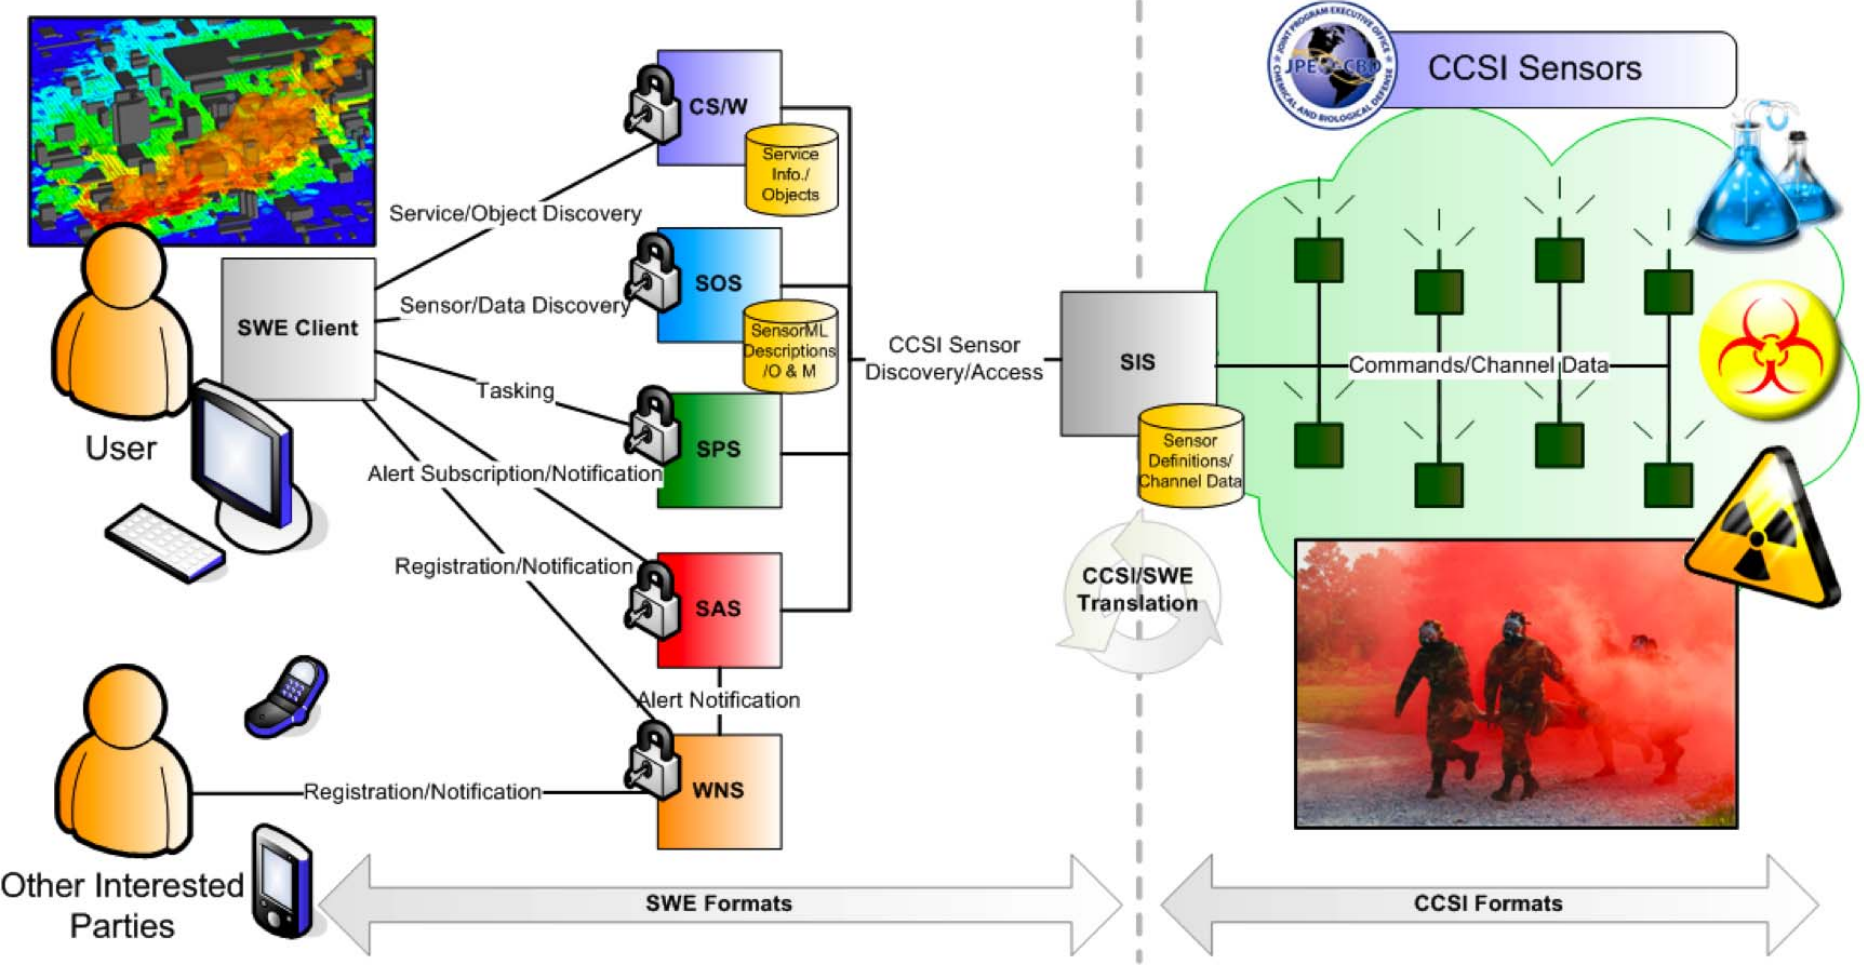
CCSI Sensors

JOINT PROGRAM EXECUTIVE OFFICE
JPEO CBD
CHEMICAL AND BIOLOGICAL DEFENSE

CS/W
Service Info./ Objects

Service/Object Discovery

SOS
SensorML Descriptions /O & M

Sensor/Data Discovery

SWE Client

User

Tasking

SPS

Alert Subscription/Notification

CCSI Sensor Discovery/Access

SIS

Sensor Definitions/ Channel Data

Commands/Channel Data

Registration/Notification

SAS

CCSI/SWE Translation

Alert Notification

WNS

Registration/Notification

Other Interested Parties

SWE Formats

CCSI Formats